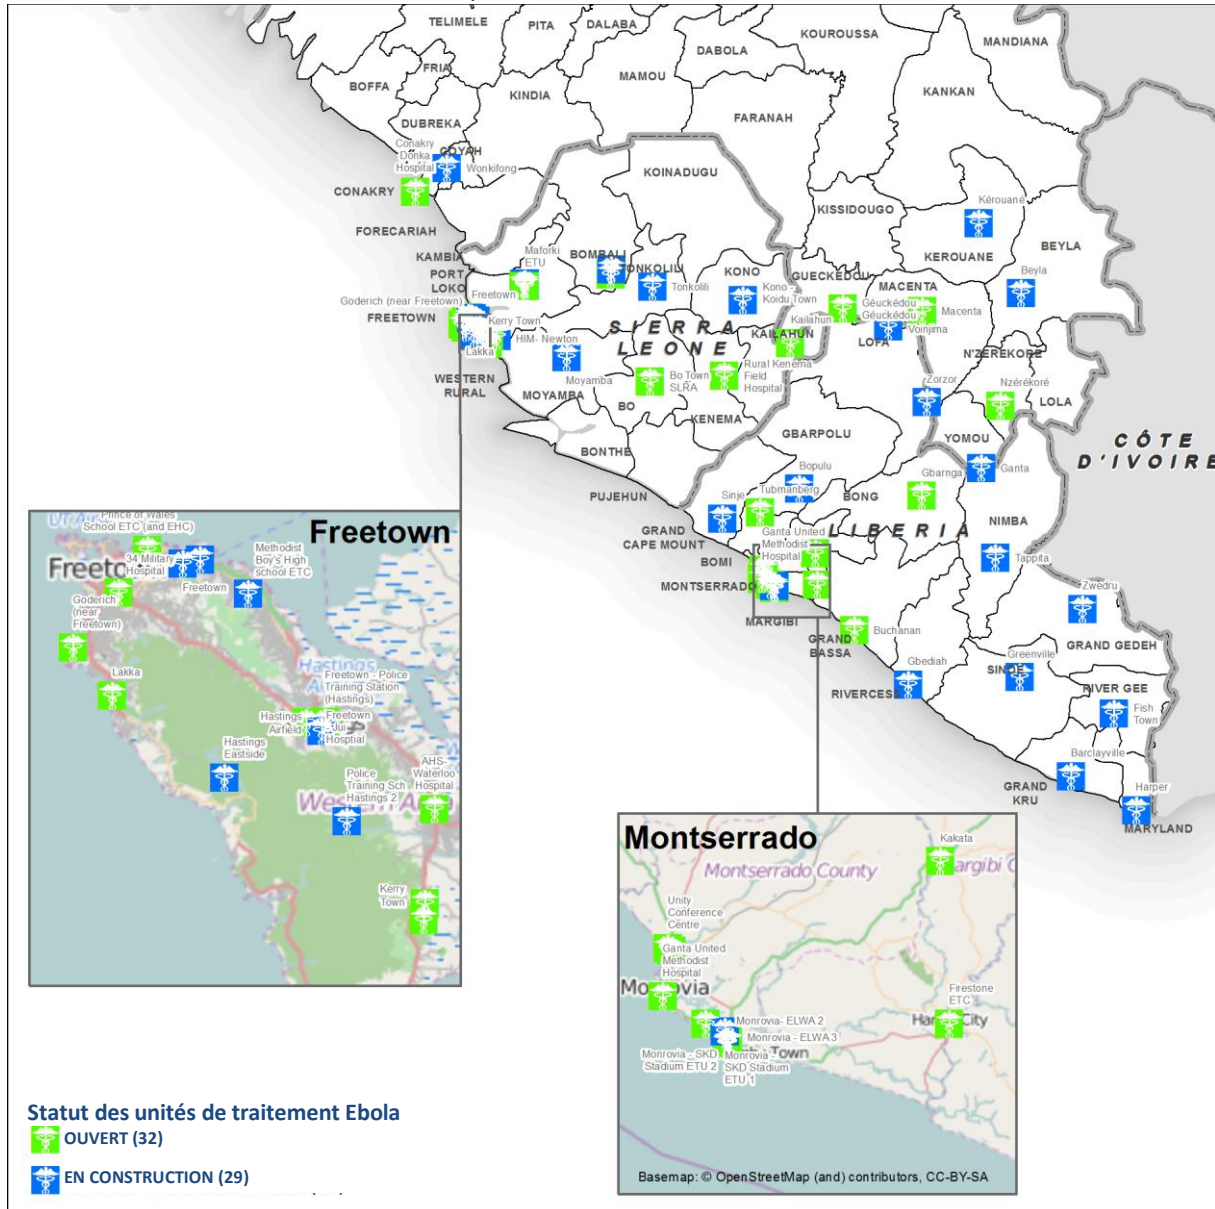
TELIMELE
PITA
DALABA
KOUROUSSA
MANDIANA
BOFFA
FRIA
DABOLA
MAMOU
KINDIA
KANKAN
DUBREKA
FARANAH
Conakry Donka Hospital
COYAH
Wonkifong
KOINADUGU
CONAKRY
KISSIDOUGO
Kérouané
FORECARIAH
Maforki ETU
BOMBALI
BEYLA
KAMBIA
KEROUANE
PORT LOKO
TONKOLILI
KONO
GUECKEDOU
Beyla
Freetown
Tonkolili
MACENTA
Goderich (near Freetown)
Kono - Koidu Town
Guéckédou
Macenta
FREETOWN
Kerry Town
Kailahun
Guéckédou
SIERRA LEONE
KAILAHUN
Voinjima
Lakka
HIM- Newton
LOFA
N'ZEREKORE
Rural Kenema Field Hospital
WESTERN RURAL
Moyamba
Bo Town SLRA
Zorzor
Nzérékoré
MOYAMBA
BO
LOLA
KENEMA
YOMOU
CÔTE D'IVOIRE
GBARPOLU
BONTHE
Bopulu
Gbarnga
Ganta
PUJEHUN
Tubmanberg
Sinje
BONG
NIMBA
GRAND CAPE MOUNT
Ganta United Methodist Hospital
LIBERIA
BOMI
Tappita
MONTSERRADO
Zwedru
MARGIBI
Buchanan
GRAND BASSA
GRAND GEDEH
Greenville
SINOE
Gbediah
RIVERCESS
RIVER GEE
Fish Town
Barclayville
GRAND KRU
Harper
MARYLAND

Freetown
Prince of Wales School ETC (and EHC)
34 Military Hospital
Methodist Boy's High school ETC
Freetown
Freetown
Goderich (near Freetown)
Lakka
Hastings
Freetown - Police Training Station (Hastings)
Hastings Airfield
Freetown - Jui Hospital
Hastings Eastside
AHS-Waterloo Hospital
Police Training Sch Hastings 2
Kerry Town

Montserrado
Kakata
Montserrado County
Margibi
Unity Conference Centre
Ganta United Methodist Hospital
Monrovia
Firestone ETC
Harbel City
Monrovia - ELWA 2
Monrovia - ELWA 3
Monrovia - SKD Stadium ETU 2
Monrovia - SKD Stadium ETU 1
Town
Basemap: © OpenStreetMap (and) contributors, CC-BY-SA

Statut des unités de traitement Ebola
OUVERT (32)
EN CONSTRUCTION (29)